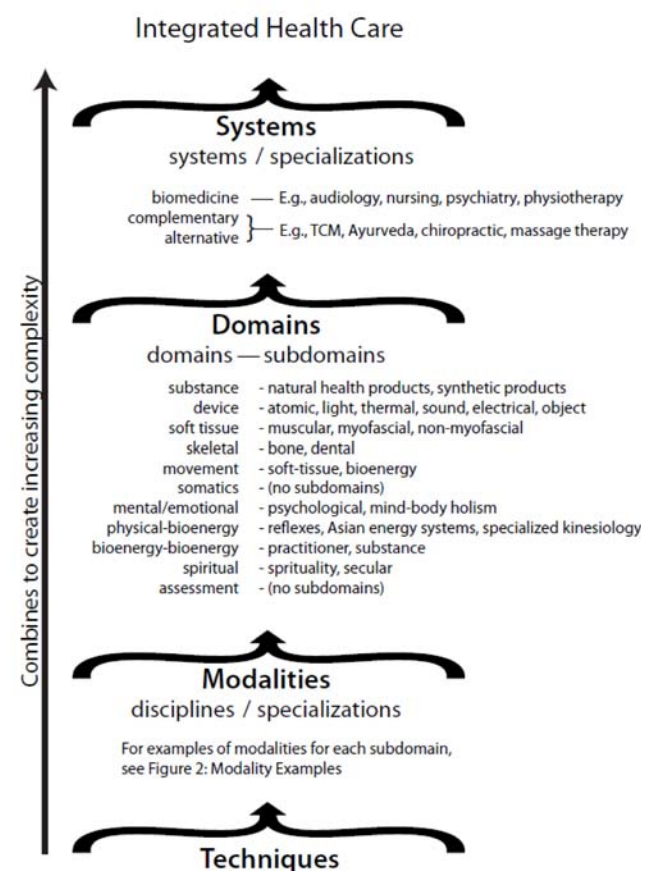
Integrated Health Care

Combines to create increasing complexity

Systems
systems / specializations

biomedicine — E.g., audiology, nursing, psychiatry, physiotherapy
complementary
alternative } E.g., TCM, Ayurveda, chiropractic, massage therapy

Domains
domains — subdomains

substance - natural health products, synthetic products
device - atomic, light, thermal, sound, electrical, object
soft tissue - muscular, myofascial, non-myofascial
skeletal - bone, dental
movement - soft-tissue, bioenergy
somatics - (no subdomains)
mental/emotional - psychological, mind-body holism
physical-bioenergy - reflexes, Asian energy systems, specialized kinesiology
bioenergy-bioenergy - practitioner, substance
spiritual - sprituality, secular
assessment - (no subdomains)

Modalities
disciplines / specializations

For examples of modalities for each subdomain, see Figure 2: Modality Examples

Techniques